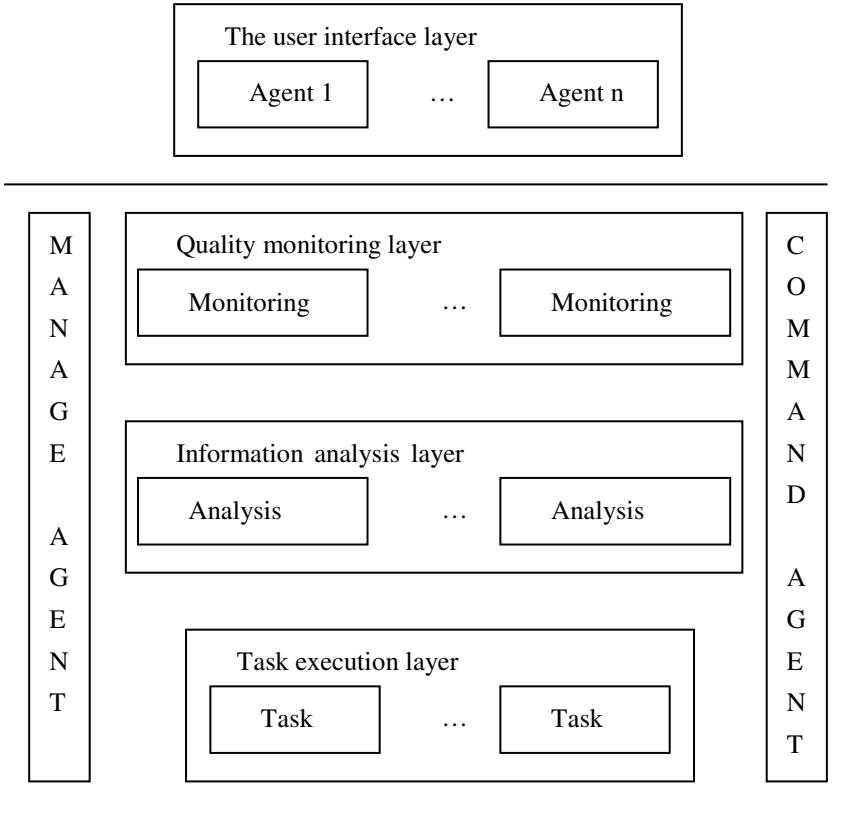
The user interface layer

Agent 1 … Agent n

MANAGE AGENT

Quality monitoring layer

Monitoring … Monitoring

Information analysis layer

Analysis … Analysis

Task execution layer

Task … Task

COMMAND AGENT